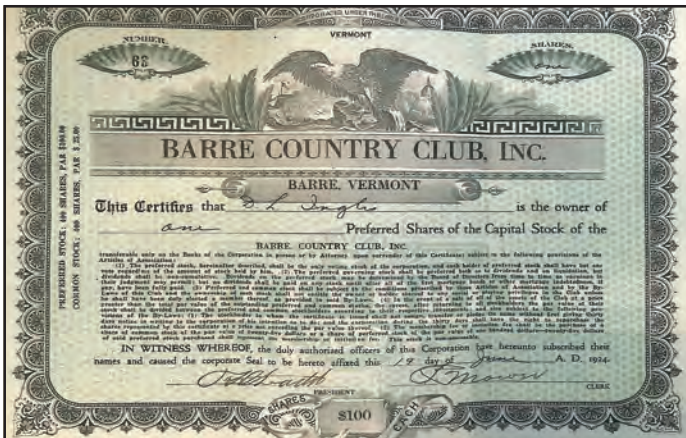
INCORPORATED UNDER THE LAWS OF

VERMONT

NUMBER

68

SHARES

one

BARRE COUNTRY CLUB, INC.

BARRE, VERMONT

This Certifies that D. L. Ingle is the owner of one Preferred Shares of the Capital Stock of the

BARRE COUNTRY CLUB, INC.

transferable only on the Books of the Corporation in person or by Attorney upon surrender of this Certificate; subject to the following provisions of the Articles of Association: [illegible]

IN WITNESS WHEREOF, the duly authorized officers of this Corporation have hereunto subscribed their names and caused the corporate Seal to be hereto affixed this 18 day of June A. D. 1924.

PRESIDENT

CLERK

PREFERRED STOCK, 400 SHARES, PAR $100.00

COMMON STOCK, 400 SHARES, PAR $ 25.00

SHARES

$100

EACH